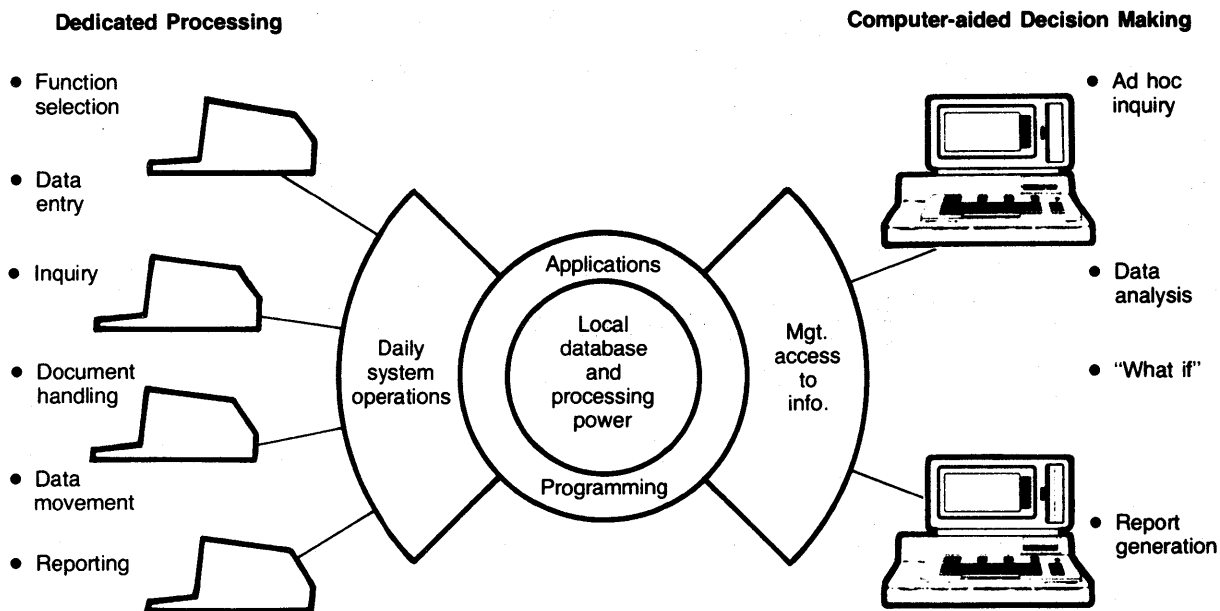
Dedicated Processing

Computer-aided Decision Making

• Function selection

• Data entry

• Inquiry

• Document handling

• Data movement

• Reporting

Daily system operations

Applications

Local database and processing power

Programming

Mgt. access to info.

• Ad hoc inquiry

• Data analysis

• "What if"

• Report generation